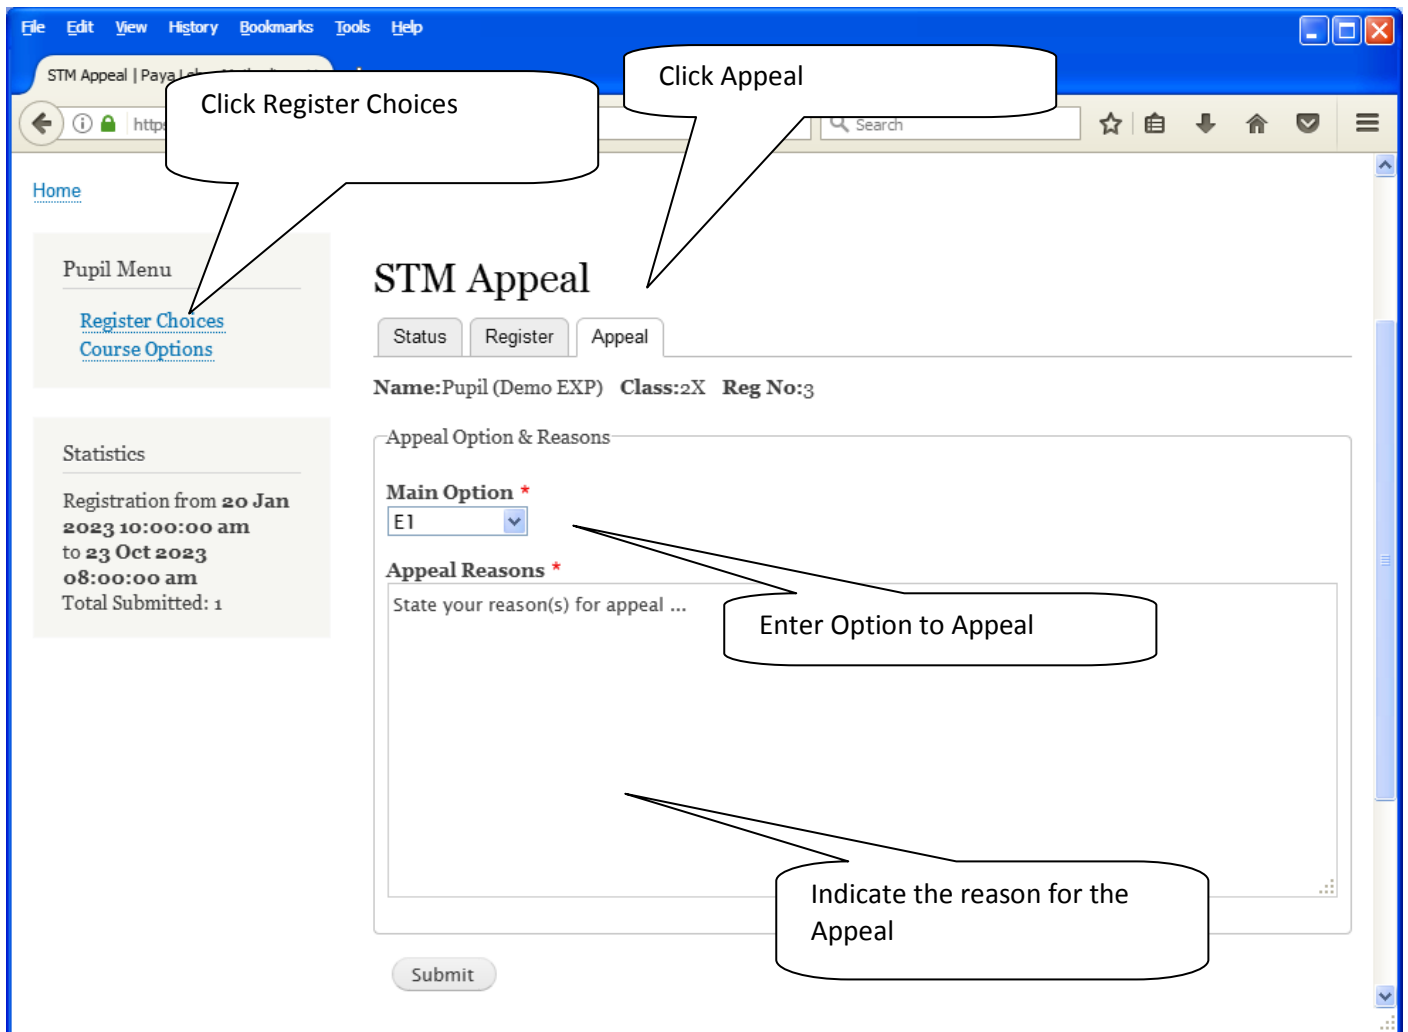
File Edit View History Bookmarks Tools Help

STM Appeal | Paya L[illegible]

http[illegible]

Search

Click Register Choices

Click Appeal

Home

Pupil Menu

Register Choices
Course Options

Statistics

Registration from 20 Jan 2023 10:00:00 am to 23 Oct 2023 08:00:00 am
Total Submitted: 1

STM Appeal

Status Register Appeal

Name:Pupil (Demo EXP) Class:2X Reg No:3

Appeal Option & Reasons

Main Option *
E1

Appeal Reasons *
State your reason(s) for appeal ...

Enter Option to Appeal

Indicate the reason for the Appeal

Submit